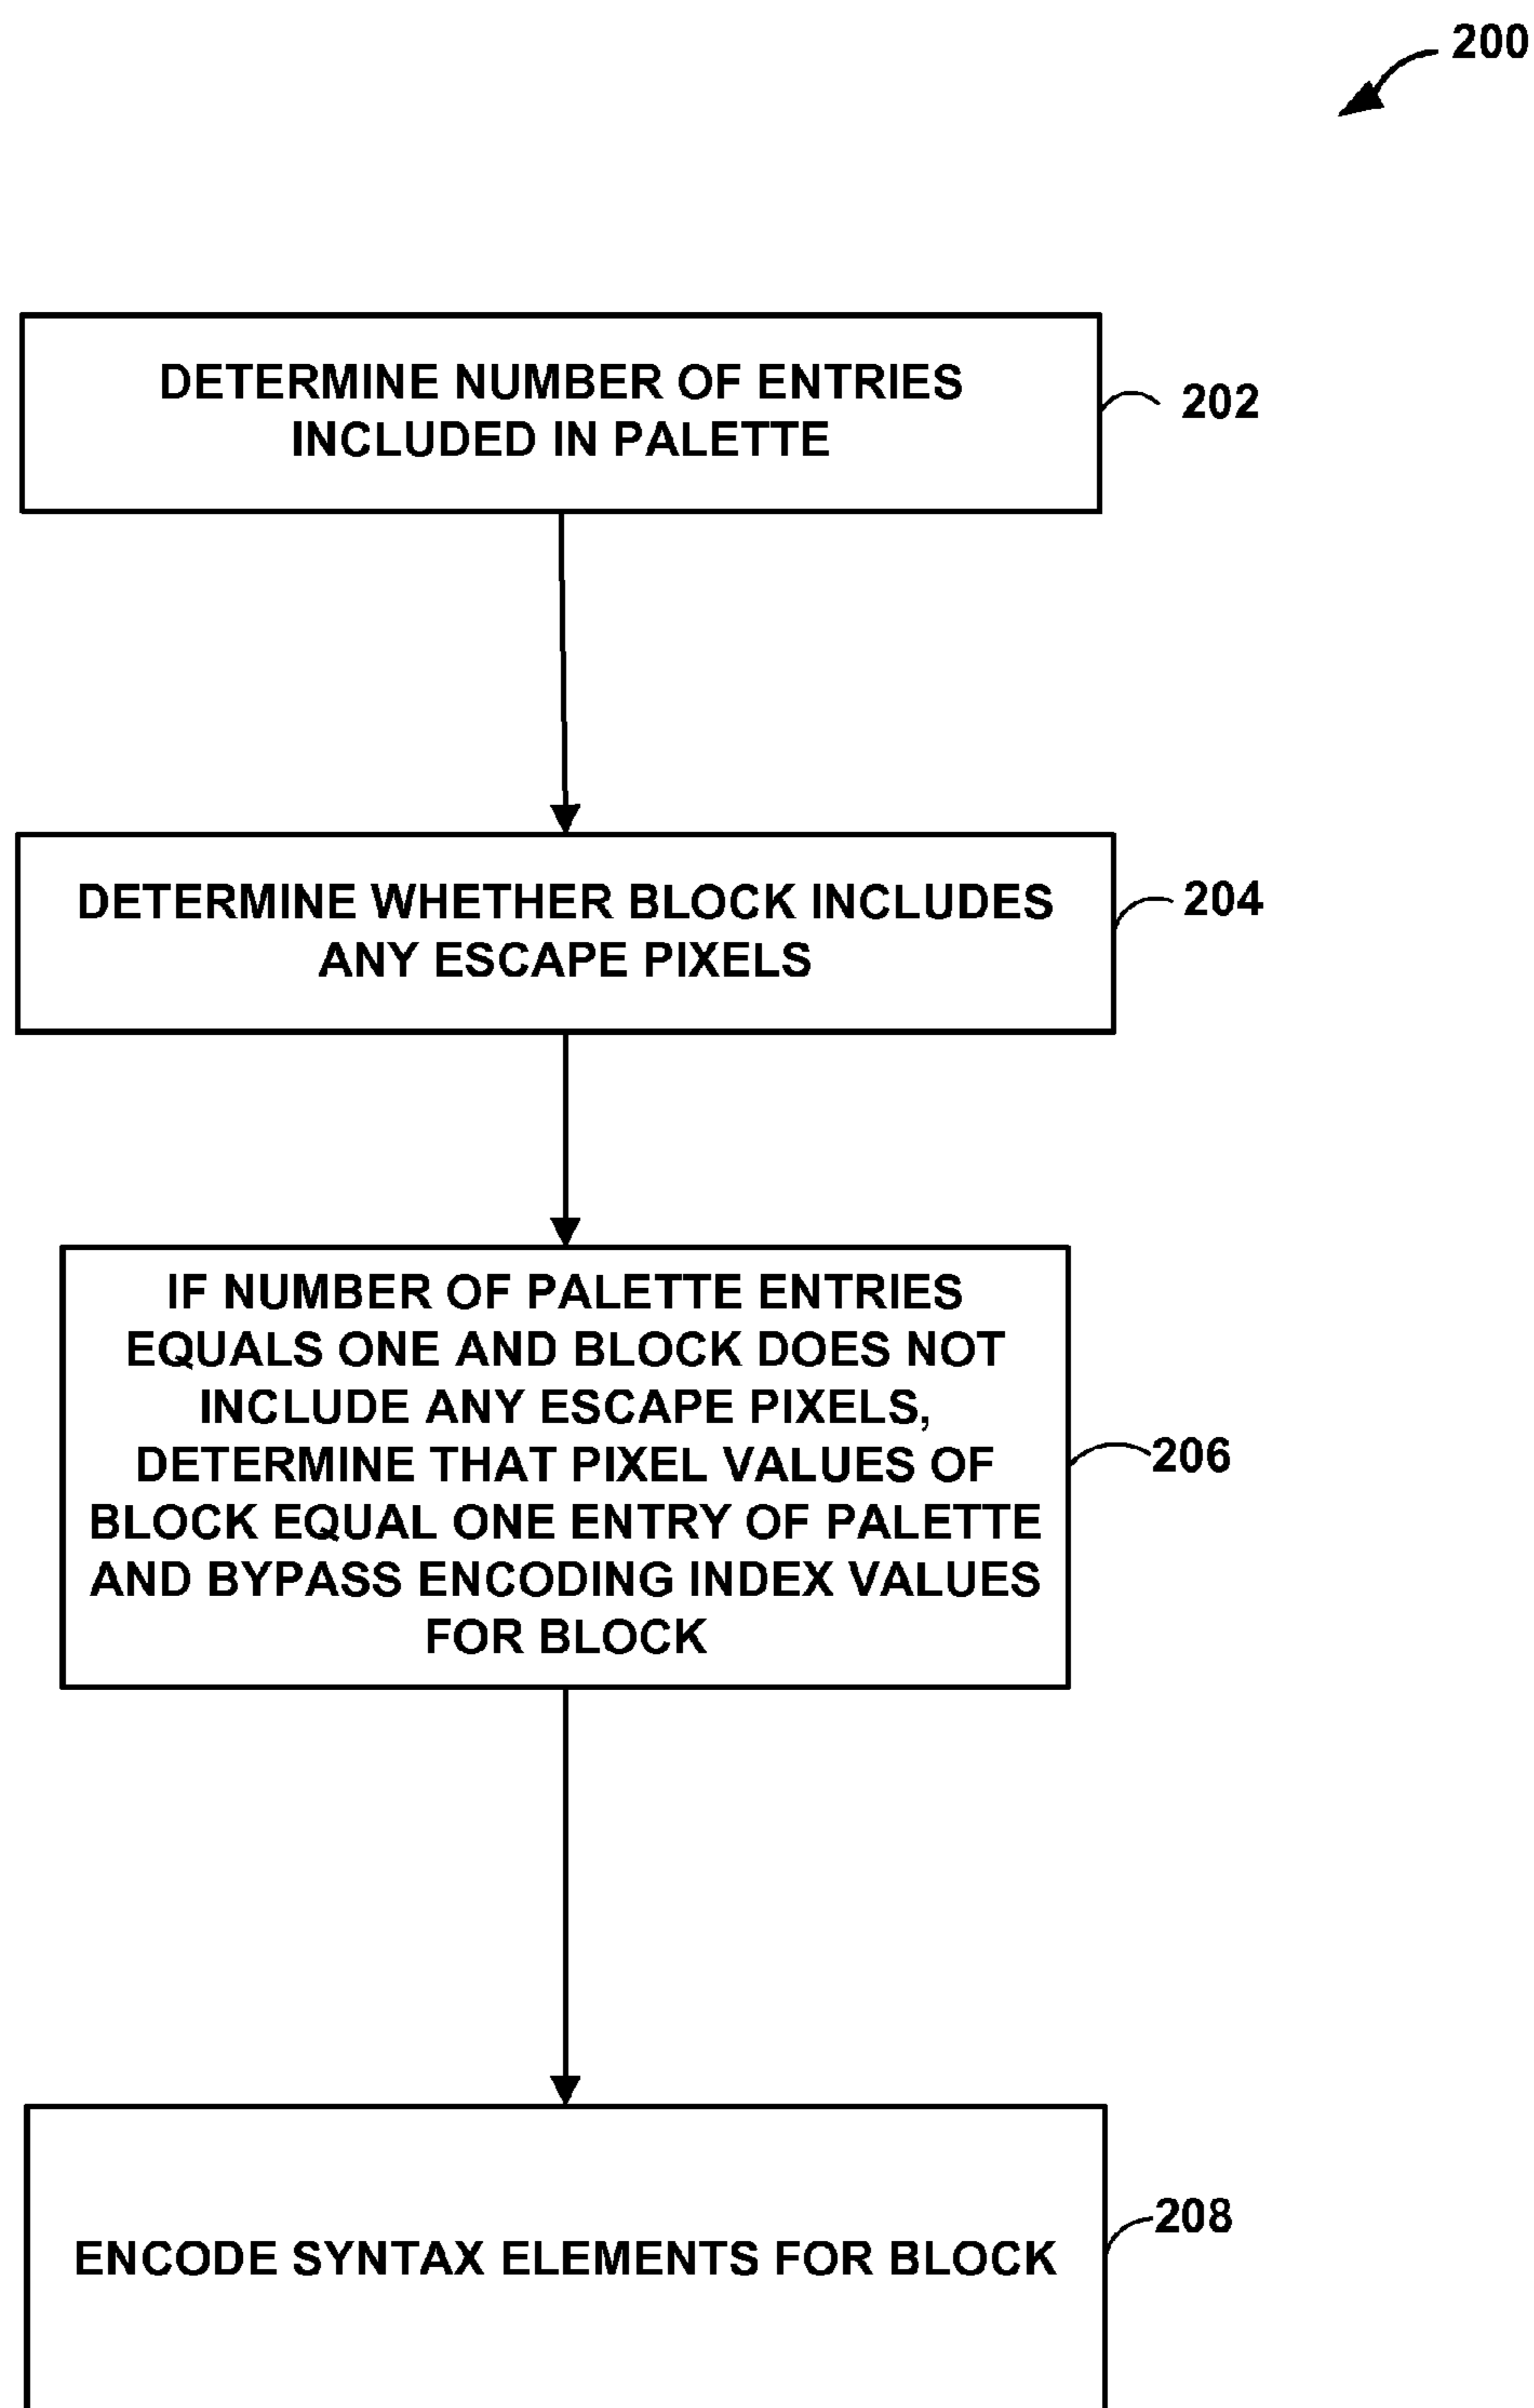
200

DETERMINE NUMBER OF ENTRIES INCLUDED IN PALETTE

202

DETERMINE WHETHER BLOCK INCLUDES ANY ESCAPE PIXELS

204

IF NUMBER OF PALETTE ENTRIES EQUALS ONE AND BLOCK DOES NOT INCLUDE ANY ESCAPE PIXELS, DETERMINE THAT PIXEL VALUES OF BLOCK EQUAL ONE ENTRY OF PALETTE AND BYPASS ENCODING INDEX VALUES FOR BLOCK

206

ENCODE SYNTAX ELEMENTS FOR BLOCK

208